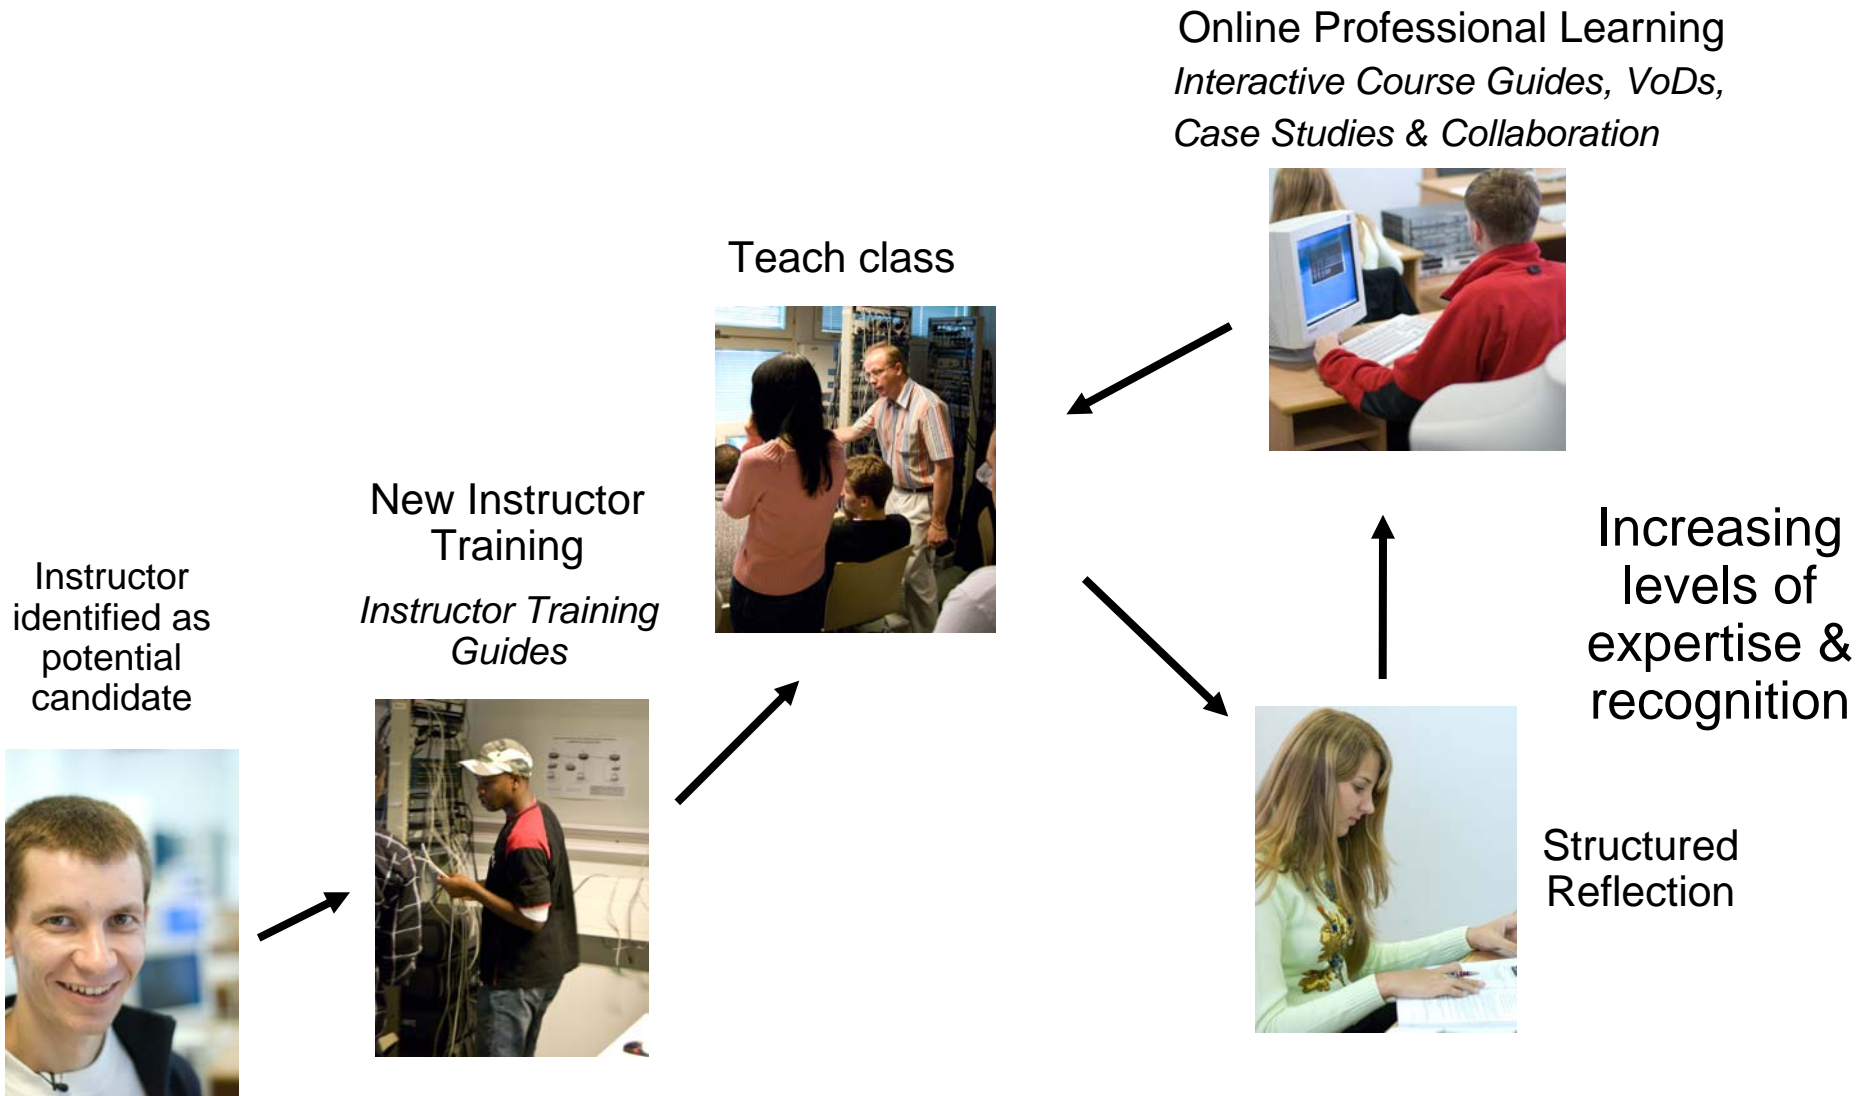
Online Professional Learning
*Interactive Course Guides, VoDs, Case Studies & Collaboration*

Teach class

New Instructor Training
*Instructor Training Guides*

Instructor identified as potential candidate

Increasing levels of expertise & recognition

Structured Reflection